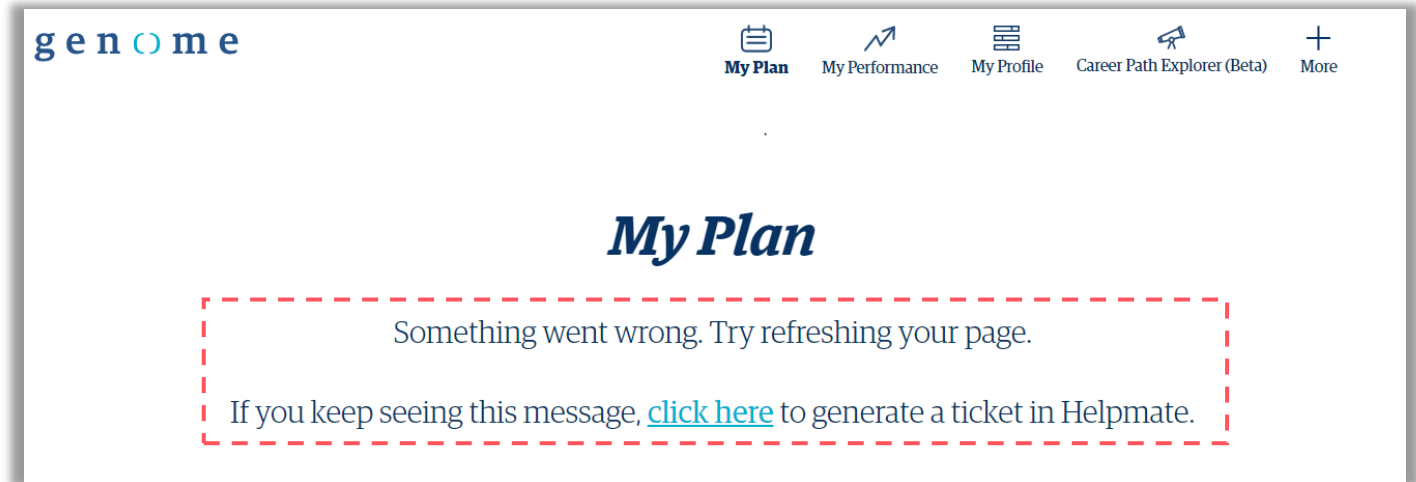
genome

My Plan My Performance My Profile Career Path Explorer (Beta) More

My Plan

Something went wrong. Try refreshing your page.

If you keep seeing this message, click here to generate a ticket in Helpmate.